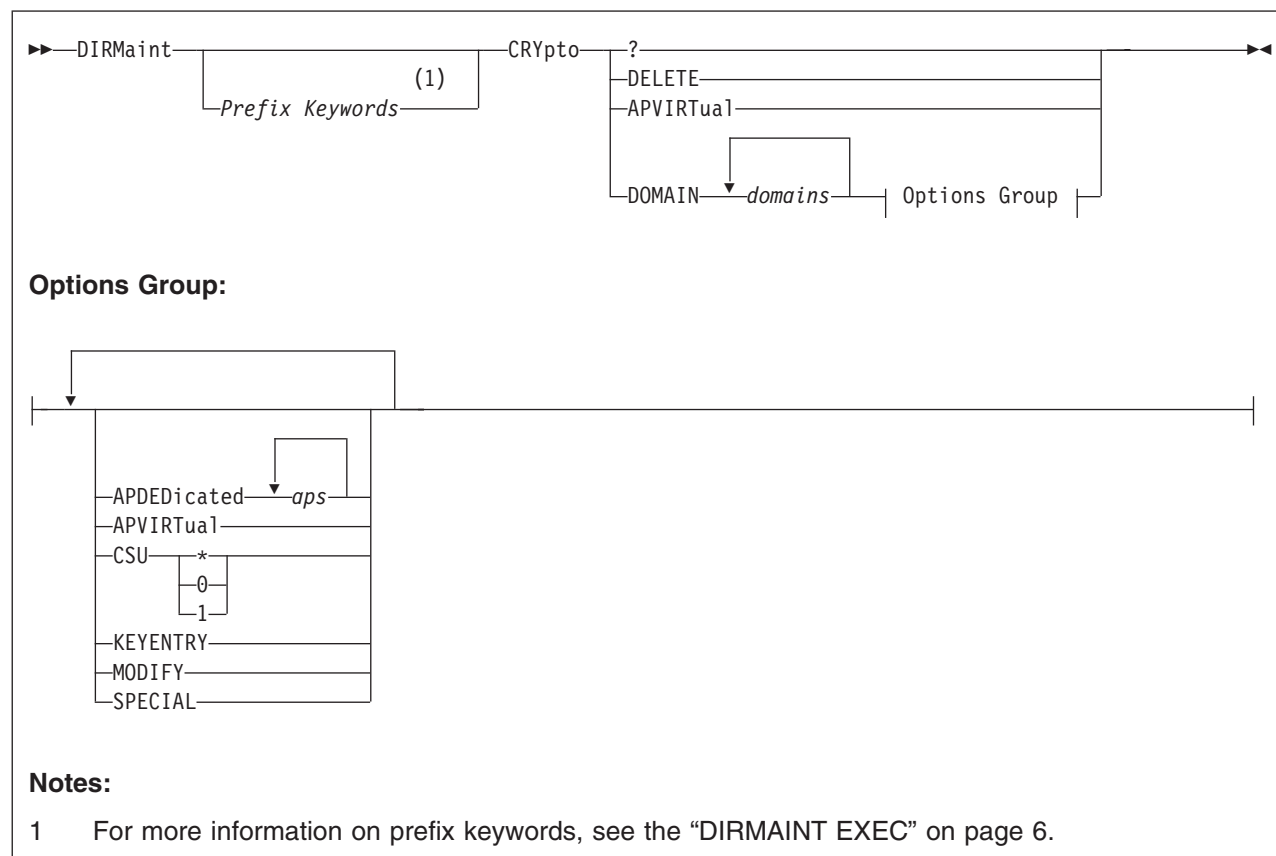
DIRMaint Prefix Keywords (1) CRYpto ? DELETE APVIRTual DOMAIN domains Options Group

**Options Group:**

APDEDicated aps
APVIRTual
CSU * 0 1
KEYENTRY
MODIFY
SPECIAL

**Notes:**

1 For more information on prefix keywords, see the "DIRMAINT EXEC" on page 6.